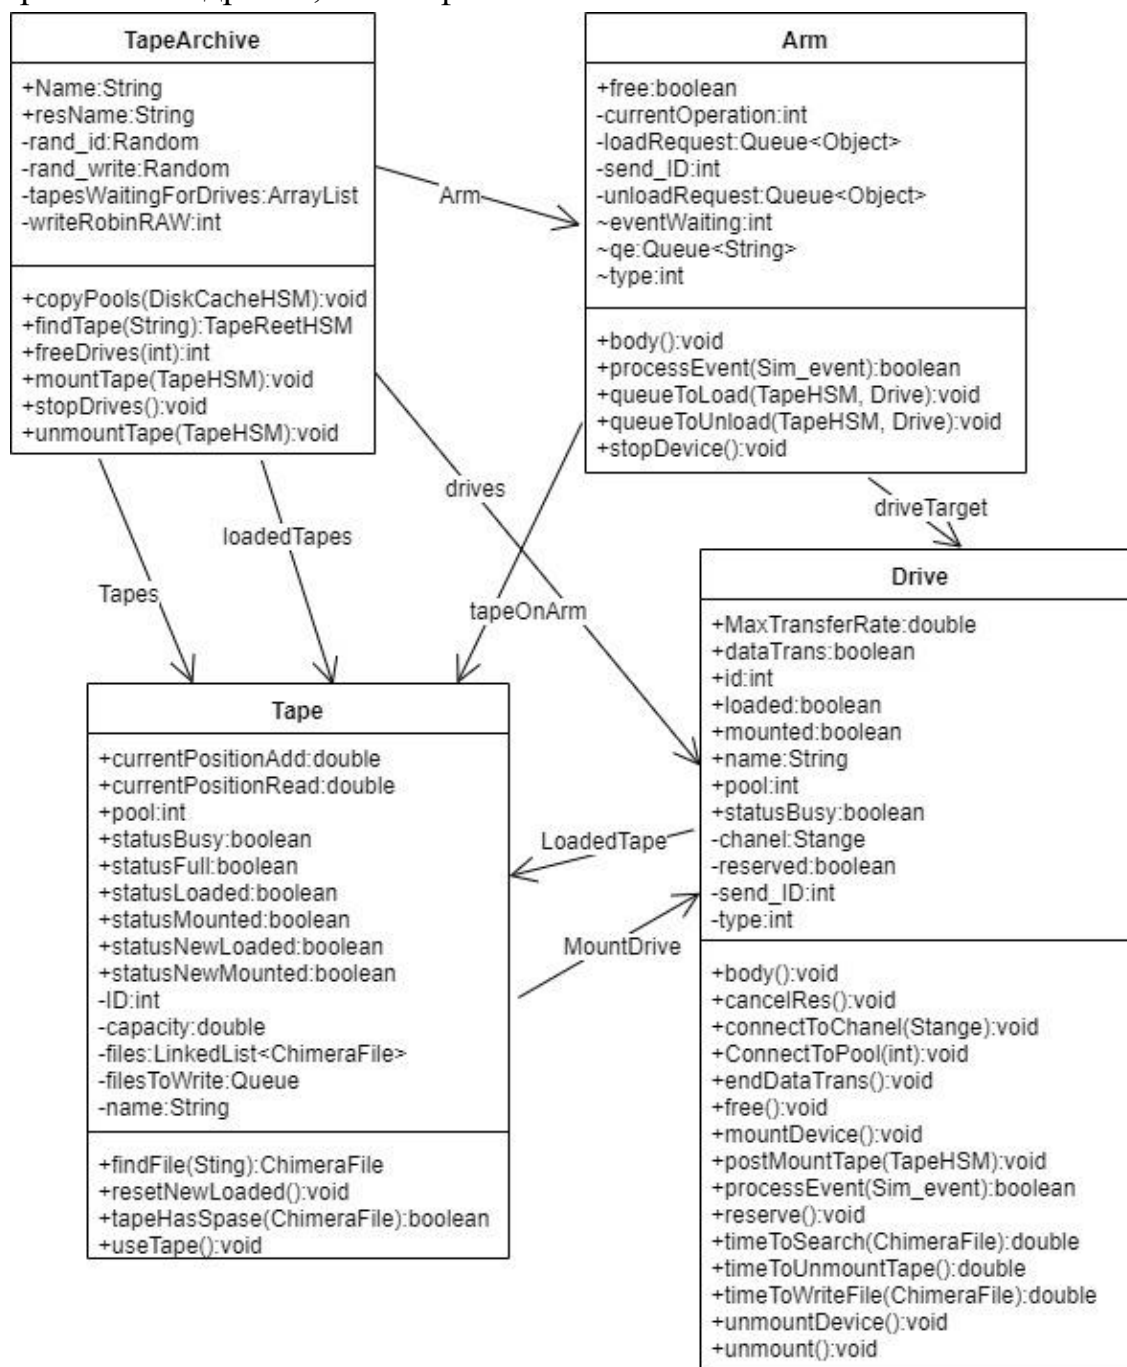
TapeArchive

+Name:String
+resName:String
-rand_id:Random
-rand_write:Random
-tapesWaitingForDrives:ArrayList
-writeRobinRAW:int

+copyPools(DiskCacheHSM):void
+findTape(String):TapeReetHSM
+freeDrives(int):int
+mountTape(TapeHSM):void
+stopDrives():void
+unmountTape(TapeHSM):void

Arm

+free:boolean
-currentOperation:int
-loadRequest:Queue<Object>
-send_ID:int
-unloadRequest:Queue<Object>
~eventWaiting:int
~qe:Queue<String>
~type:int

+body():void
+processEvent(Sim_event):boolean
+queueToLoad(TapeHSM, Drive):void
+queueToUnload(TapeHSM, Drive):void
+stopDevice():void

Arm

drives

driveTarget

loadedTapes

Tapes

tapeOnArm

Drive

+MaxTransferRate:double
+dataTrans:boolean
+id:int
+loaded:boolean
+mounted:boolean
+name:String
+pool:int
+statusBusy:boolean
-chanel:Stange
-reserved:boolean
-send_ID:int
-type:int

+body():void
+cancelRes():void
+connectToChanel(Stange):void
+ConnectToPool(int):void
+endDataTrans():void
+free():void
+mountDevice():void
+postMountTape(TapeHSM):void
+processEvent(Sim_event):boolean
+reserve():void
+timeToSearch(ChimeraFile):double
+timeToUnmountTape():double
+timeToWriteFile(ChimeraFile):double
+unmountDevice():void
+unmount():void

Tape

+currentPositionAdd:double
+currentPositionRead:double
+pool:int
+statusBusy:boolean
+statusFull:boolean
+statusLoaded:boolean
+statusMounted:boolean
+statusNewLoaded:boolean
+statusNewMounted:boolean
-ID:int
-capacity:double
-files:LinkedList<ChimeraFile>
-filesToWrite:Queue
-name:String

+findFile(Sting):ChimeraFile
+resetNewLoaded():void
+tapeHasSpase(ChimeraFile):boolean
+useTape():void

LoadedTape

MountDrive